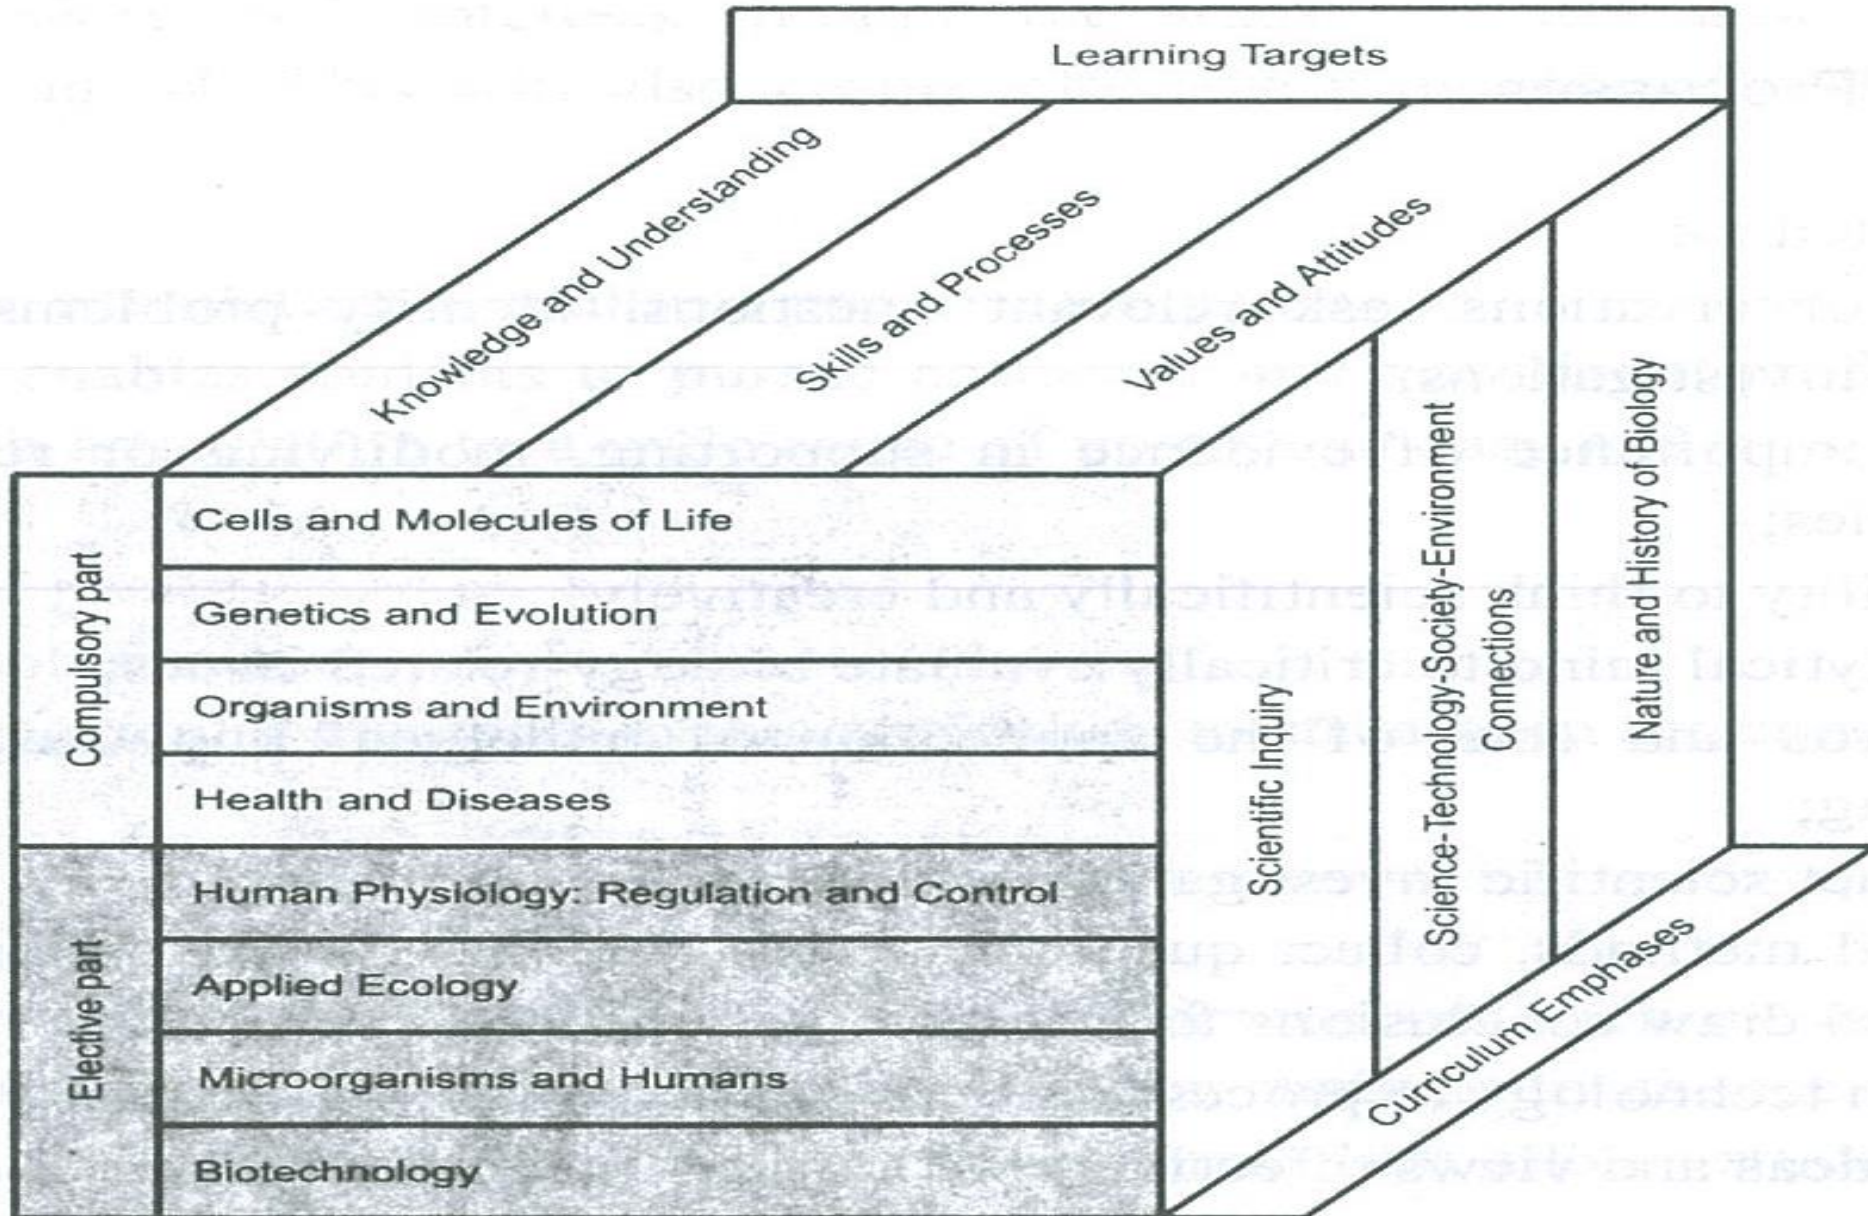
Learning Targets

Knowledge and Understanding

Skills and Processes

Values and Attitudes

Compulsory part

Cells and Molecules of Life

Genetics and Evolution

Organisms and Environment

Health and Diseases

Elective part

Human Physiology: Regulation and Control

Applied Ecology

Microorganisms and Humans

Biotechnology

Scientific Inquiry

Science-Technology-Society-Environment Connections

Nature and History of Biology

Curriculum Emphases